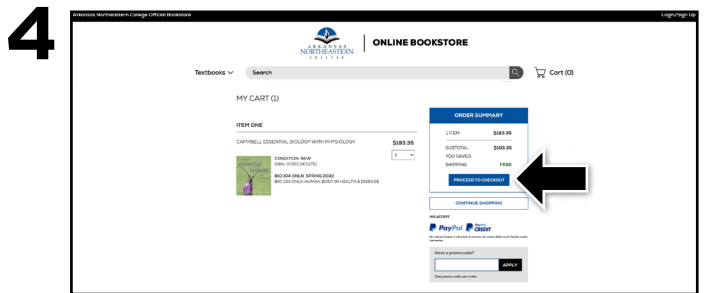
4

Arkansas Northeastern College Official Bookstore

Login/Sign Up

ARKANSAS NORTHEASTERN COLLEGE

ONLINE BOOKSTORE

Textbooks

Search

Cart (0)

MY CART (1)

ITEM ONE

CAMPBELL ESSENTIAL BIOLOGY WITH PHYSIOLOGY

$193.35

1

CONDITION: NEW
ISBN: 9780134711751

BIO 104 ONLN SPRING 2022
BIO 104 ONLN HUMAN BODY IN HEALTH & DISEASE

ORDER SUMMARY

1 ITEM: $193.35

SUBTOTAL: $193.35
YOU SAVED:
SHIPPING: FREE

PROCEED TO CHECKOUT

CONTINUE SHOPPING

WE ACCEPT

PayPal

PayPal CREDIT

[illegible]

Have a promo code?

APPLY

One promo code per order.